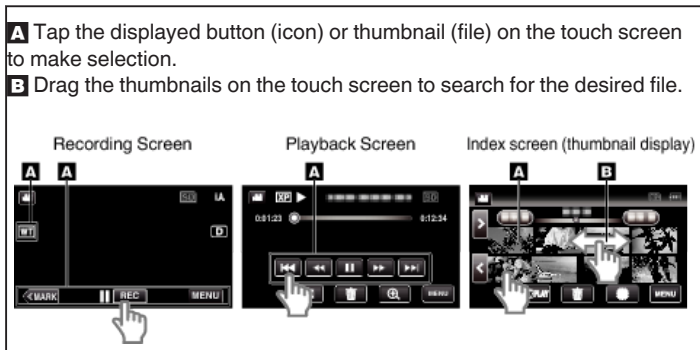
A Tap the displayed button (icon) or thumbnail (file) on the touch screen to make selection.
B Drag the thumbnails on the touch screen to search for the desired file.

Recording Screen
A A
W T
SD
iA
D
MARK
REC
MENU

Playback Screen
A
XP
SD
0:01:23
0:12:34
MENU

Index screen (thumbnail display)
A B
MENU